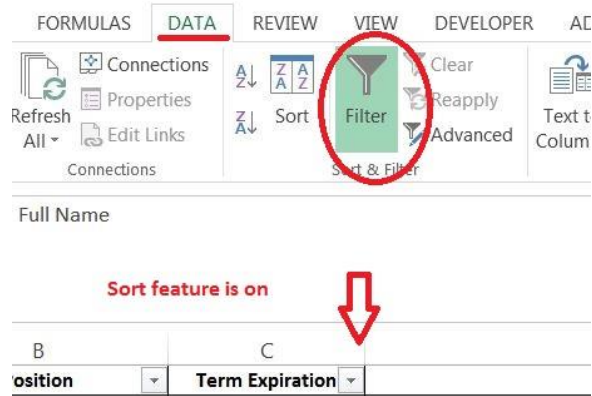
FORMULAS DATA REVIEW VIEW DEVELOPER AD

Refresh All
Connections
Properties
Edit Links
Connections

Sort
Filter
Clear
Reapply
Advanced
Sort & Filter

Text to Colum

Full Name

Sort feature is on

B
C
osition
Term Expiration